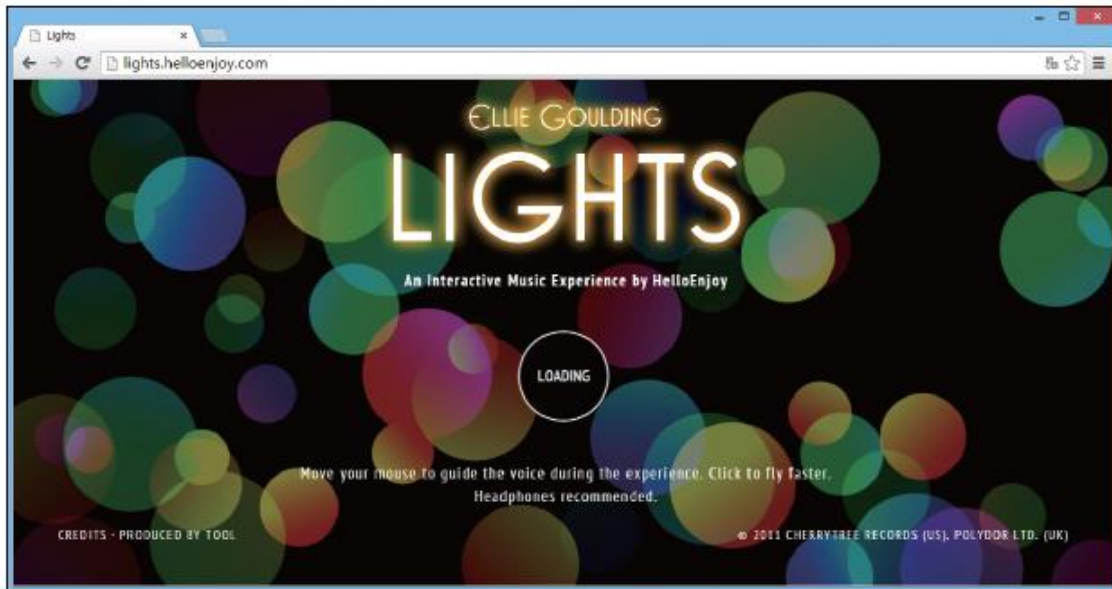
Lights
lights.helloenjoy.com

ELLIE GOULDING
LIGHTS
An Interactive Music Experience by HelloEnjoy

LOADING

Move your mouse to guide the voice during the experience. Click to fly faster.
Headphones recommended.

CREDITS - PRODUCED BY TOOL

© 2011 CHERRYTREE RECORDS (US), POLYDOR LTD. (UK)